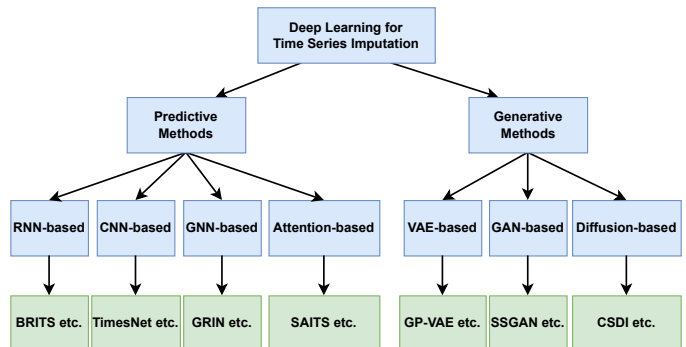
Deep Learning for Time Series Imputation

Predictive Methods

Generative Methods

RNN-based

CNN-based

GNN-based

Attention-based

VAE-based

GAN-based

Diffusion-based

BRITS etc.

TimesNet etc.

GRIN etc.

SAITS etc.

GP-VAE etc.

SSGAN etc.

CSDI etc.